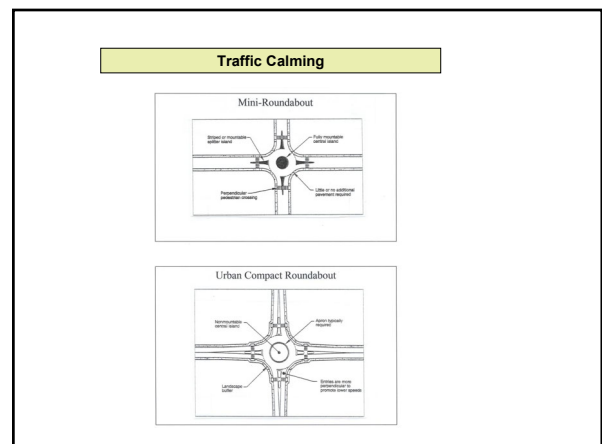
Traffic Calming

Mini-Roundabout

Striped or mountable splitter island

Fully mountable central island

Perpendicular pedestrian crossing

Little or no additional pavement required

Urban Compact Roundabout

Nonmountable central island

Apron typically required

Landscape buffer

Entries are more perpendicular to promote lower speeds